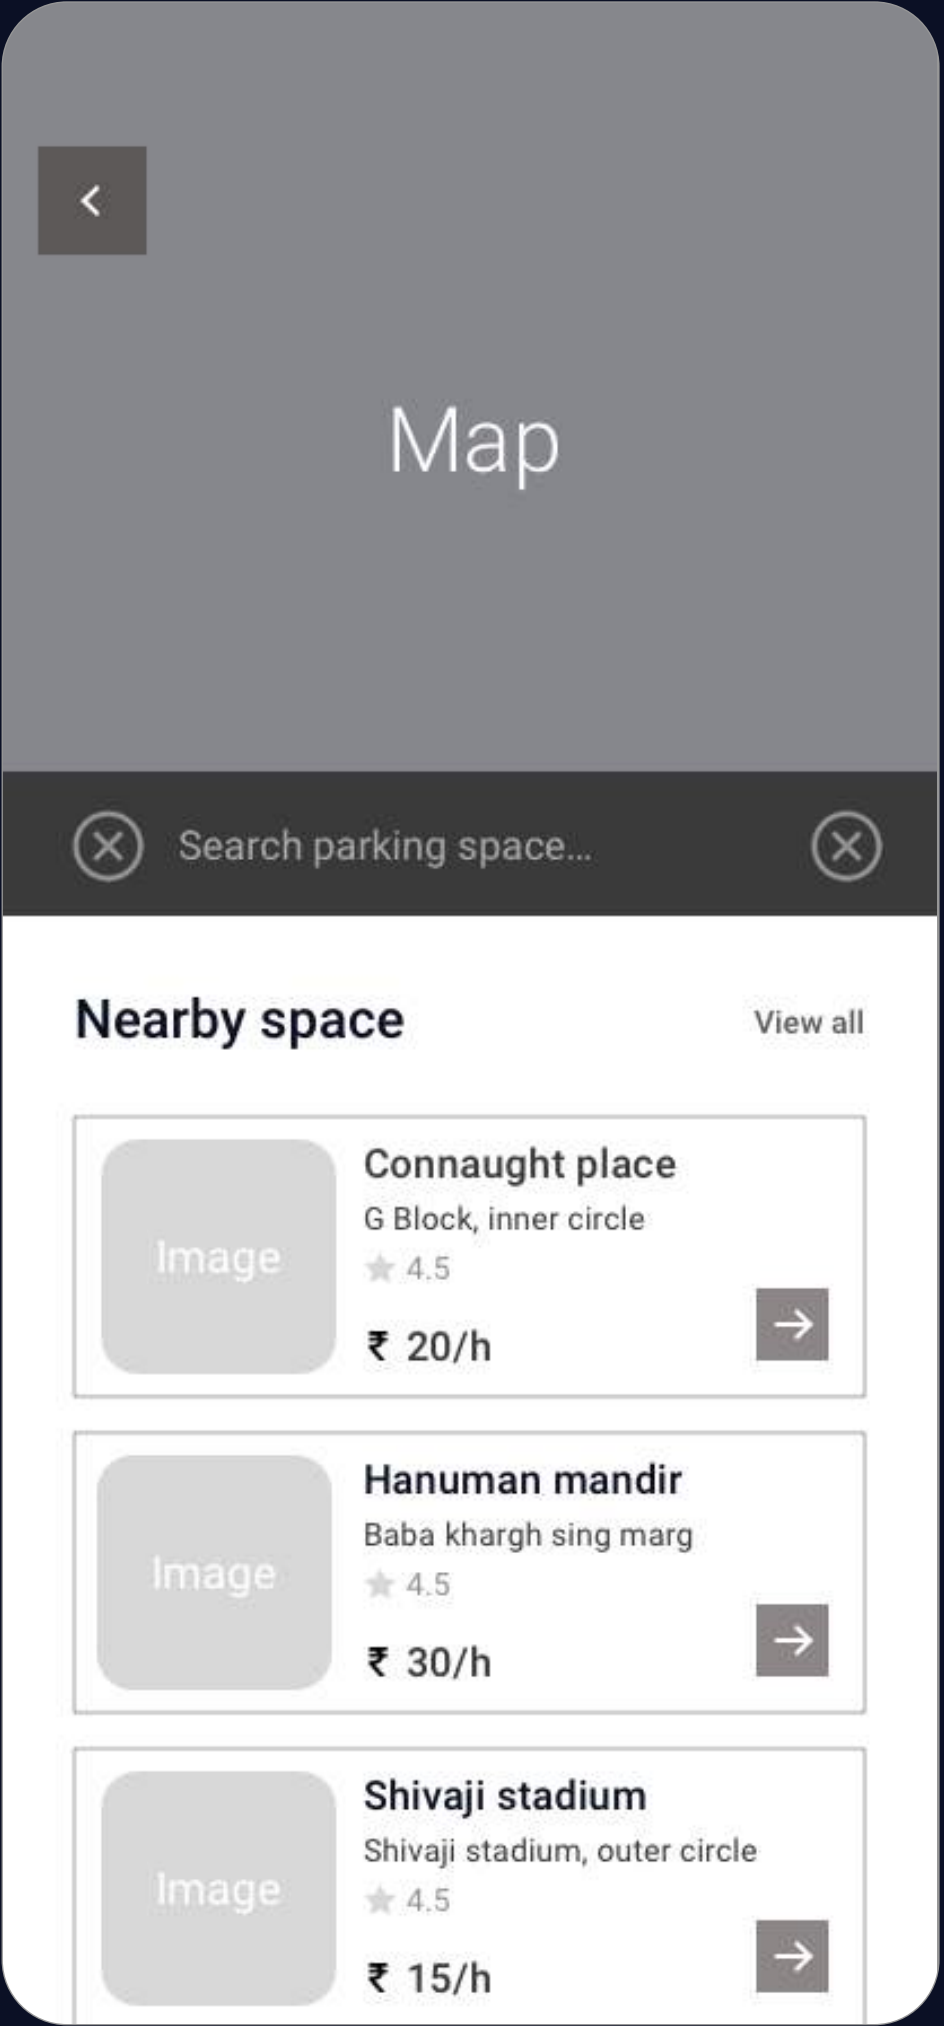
Map

Search parking space...

Nearby space

View all

Image

Connaught place

G Block, inner circle

4.5

₹ 20/h

Image

Hanuman mandir

Baba khargh sing marg

4.5

₹ 30/h

Image

Shivaji stadium

Shivaji stadium, outer circle

4.5

₹ 15/h